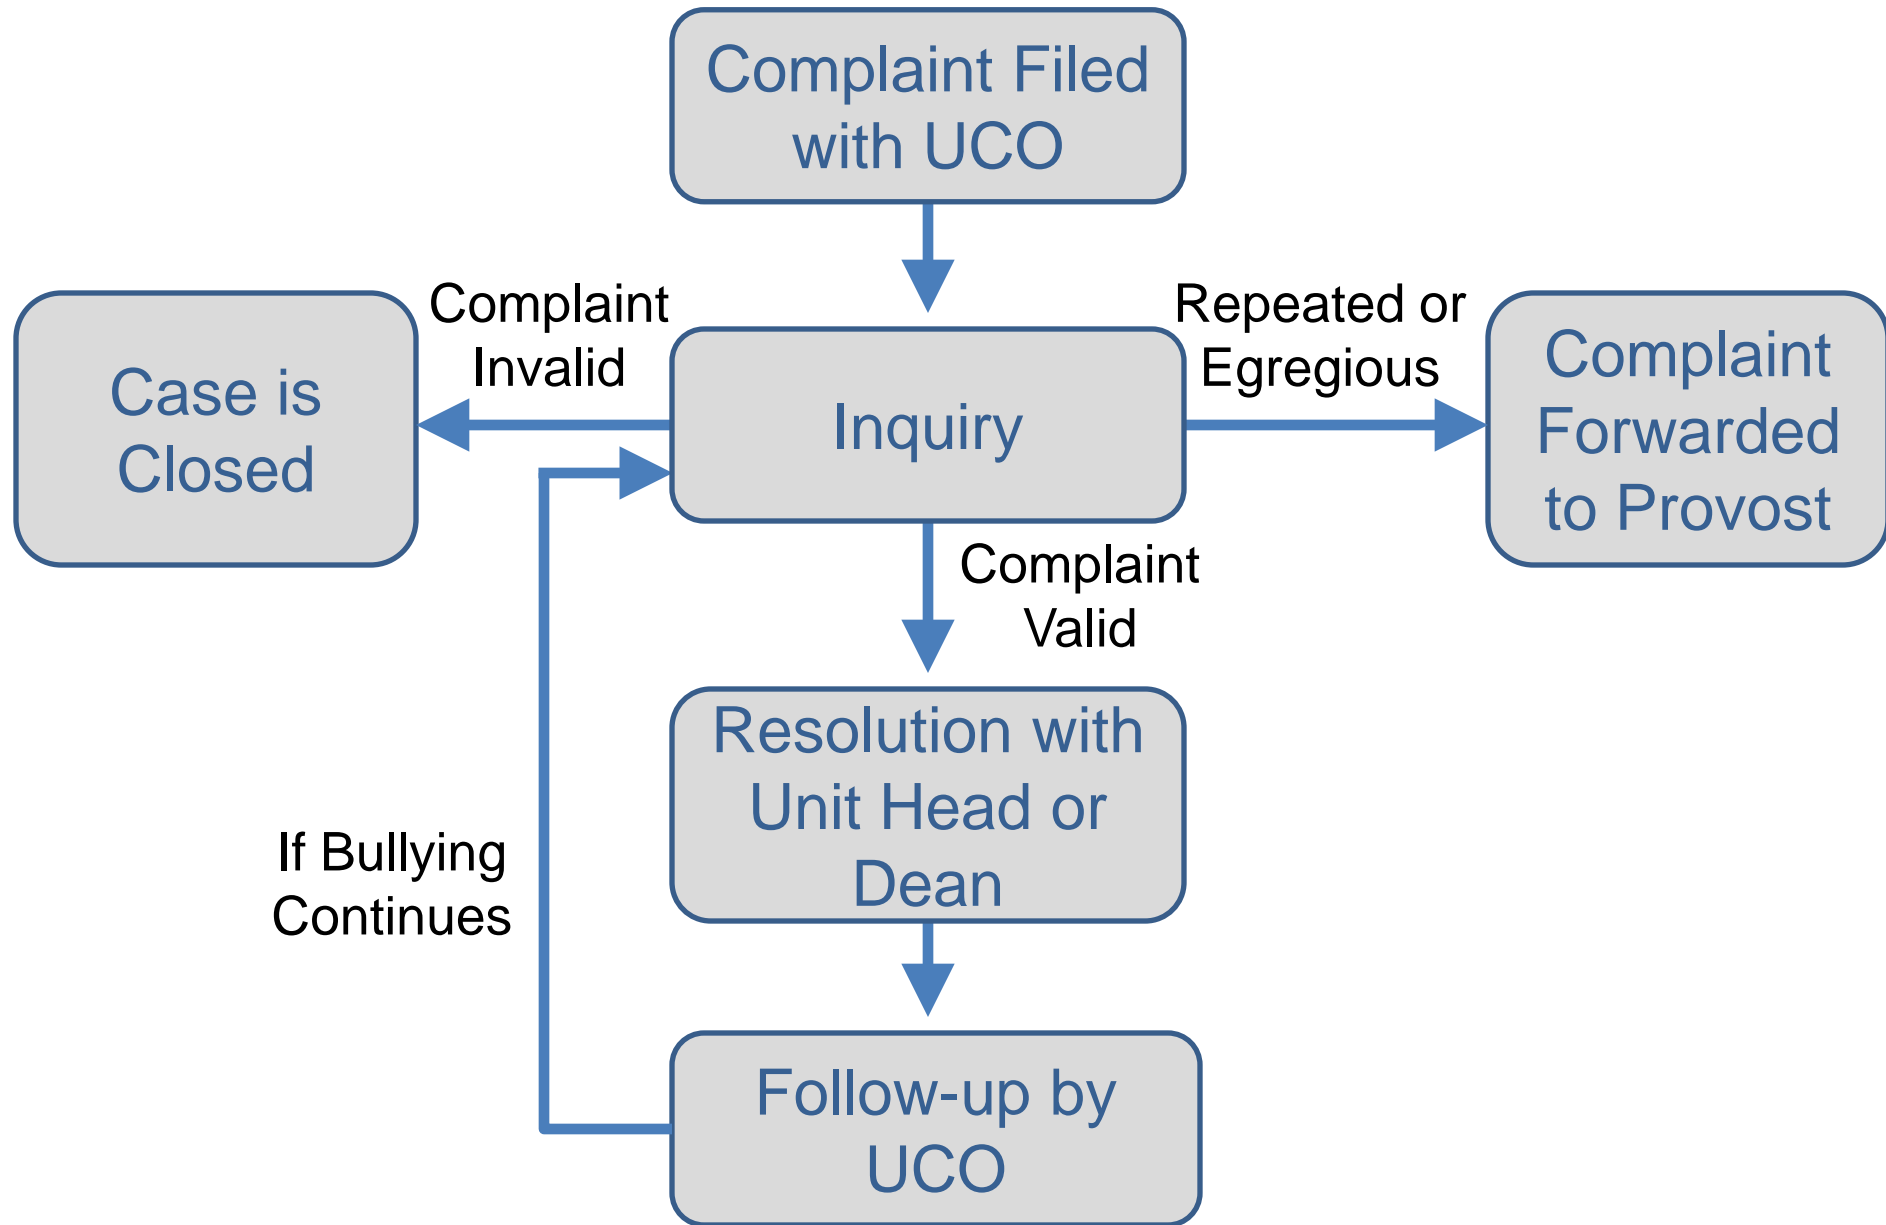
Complaint Filed with UCO

Complaint Invalid

Case is Closed

Inquiry

Repeated or Egregious

Complaint Forwarded to Provost

Complaint Valid

Resolution with Unit Head or Dean

If Bullying Continues

Follow-up by UCO